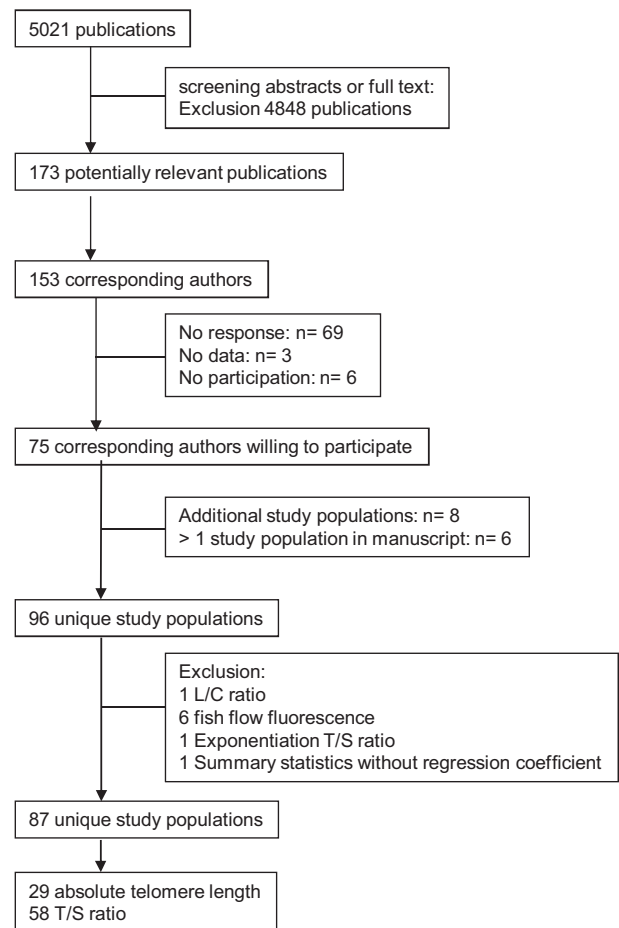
5021 publications

screening abstracts or full text:
Exclusion 4848 publications

173 potentially relevant publications

153 corresponding authors

No response: n= 69
No data: n= 3
No participation: n= 6

75 corresponding authors willing to participate

Additional study populations: n= 8
> 1 study population in manuscript: n= 6

96 unique study populations

Exclusion:
1 L/C ratio
6 fish flow fluorescence
1 Exponentiation T/S ratio
1 Summary statistics without regression coefficient

87 unique study populations

29 absolute telomere length
58 T/S ratio